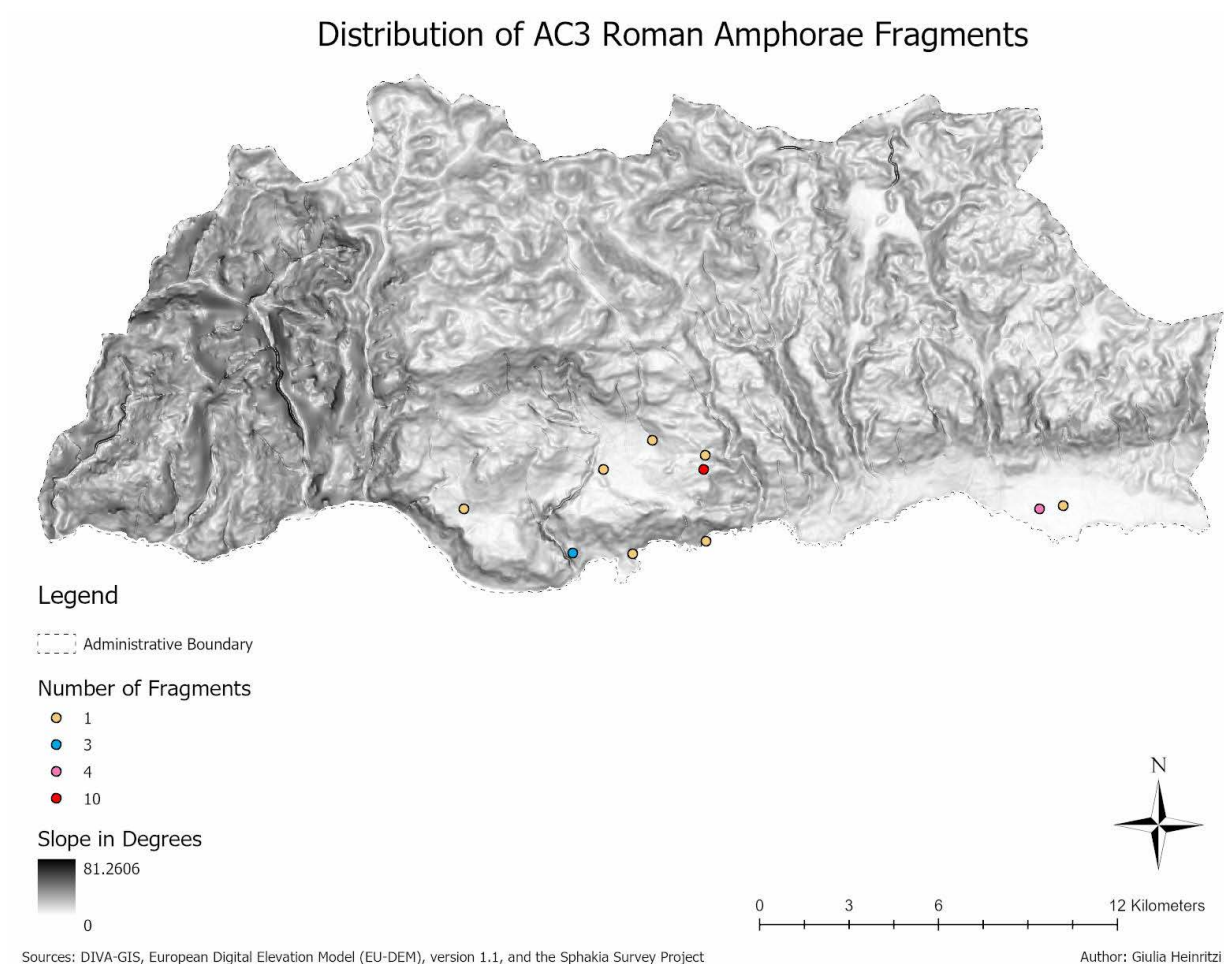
Distribution of AC3 Roman Amphorae Fragments

Legend

Administrative Boundary

Number of Fragments

1

3

4

10

Slope in Degrees

81.2606

0

N

0 3 6 12 Kilometers

Sources: DIVA-GIS, European Digital Elevation Model (EU-DEM), version 1.1, and the Sphakia Survey Project

Author: Giulia Heinritzi